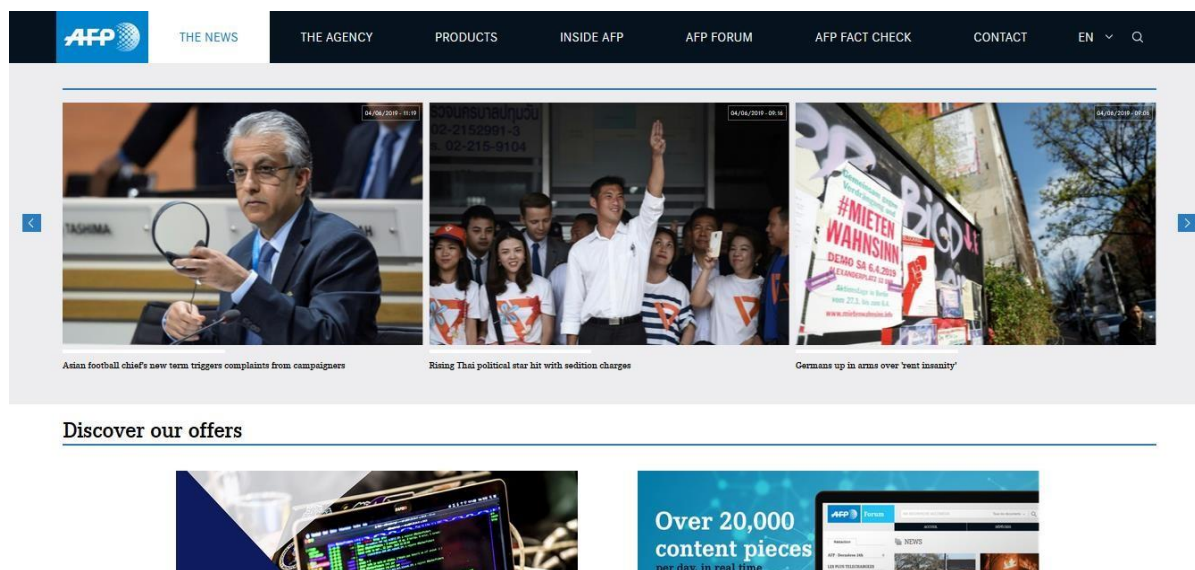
AFP

THE NEWS THE AGENCY PRODUCTS INSIDE AFP AFP FORUM AFP FACT CHECK CONTACT EN

04/04/2019 - 11:19

TASHIMA

Asian football chief's new term triggers complaints from campaigners

04/04/2019 - 09:16

02-2152991-3
02-215-9104

Rising Thai political star hit with sedition charges

04/04/2019 - 09:05

#MIETEN WAHNSINN
DEMO SA 6.4.2019
ALEXANDERPLATZ

Germans up in arms over 'rent insanity'

Discover our offers

Over 20,000 content pieces per day, in real time

AFP Forum

NEWS